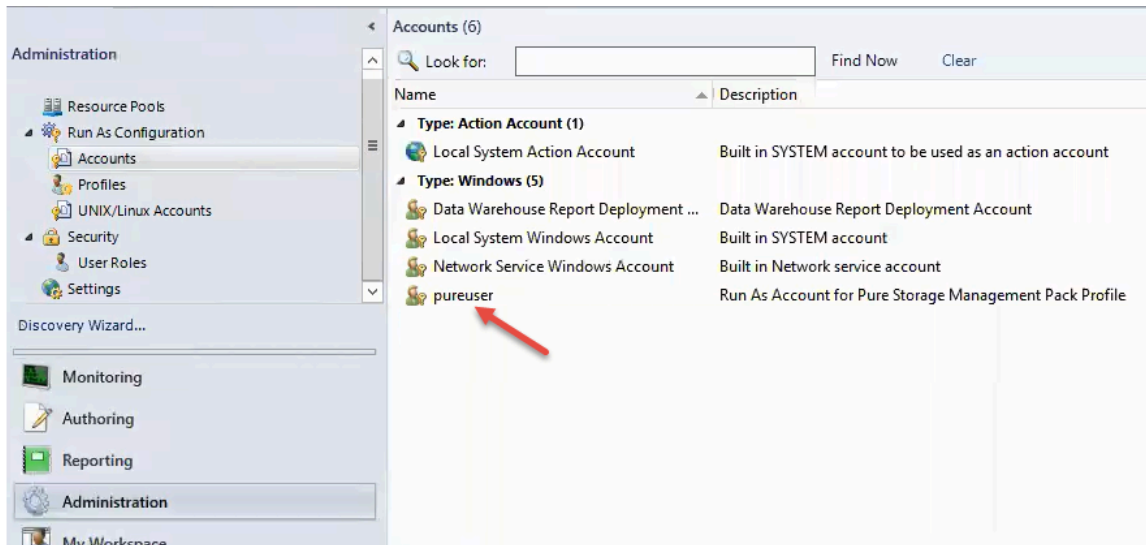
Administration

Resource Pools
Run As Configuration
Accounts
Profiles
UNIX/Linux Accounts
Security
User Roles
Settings

Discovery Wizard...

Monitoring
Authoring
Reporting
Administration
My Workspace

Accounts (6)

Look for: Find Now Clear

| Name | Description |
|---|---|
| Type: Action Account (1) | |
| Local System Action Account | Built in SYSTEM account to be used as an action account |
| Type: Windows (5) | |
| Data Warehouse Report Deployment ... | Data Warehouse Report Deployment Account |
| Local System Windows Account | Built in SYSTEM account |
| Network Service Windows Account | Built in Network service account |
| pureuser | Run As Account for Pure Storage Management Pack Profile |